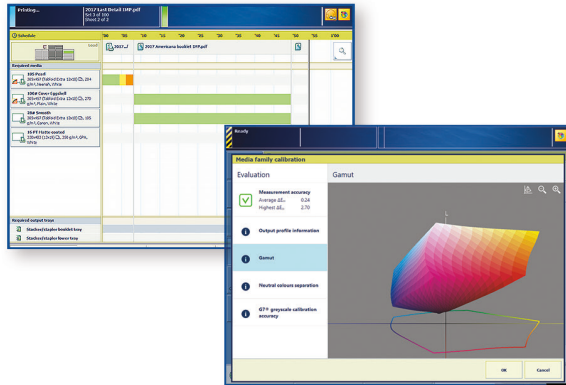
Printing...

2017 Lcd Detail 1HP.pdf
Set 3 of 100
Sheet 2 of 3

Schedule

Required media

105 Pearl

100# Cover Eggshell

28# Smooth

15 PT Matte coated

Required output trays

Stacker/stapler booklet tray

Stacker/stapler lower tray

2017 Americana booklet 1HP.pdf

Ready

Media family calibration

Evaluation

Gamut

Measurement accuracy
Average ΔE₀₀ 0.24
Highest ΔE₀₀ 2.70

Output profile information

Gamut

Neutral colours separation

G7® greyscale calibration accuracy

OK

Cancel